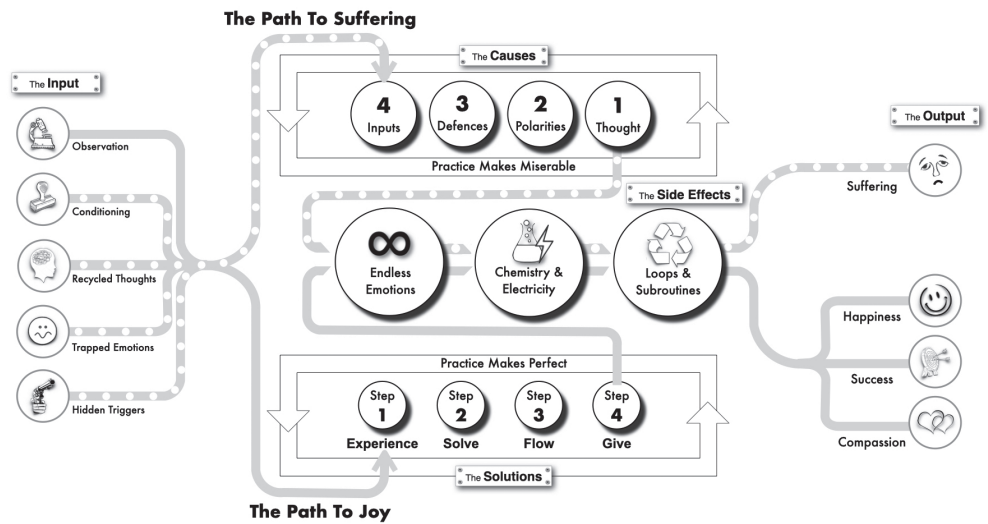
The Path To Suffering

The Input

Observation

Conditioning

Recycled Thoughts

Trapped Emotions

Hidden Triggers

The Causes

4 Inputs

3 Defences

2 Polarities

1 Thought

Practice Makes Miserable

The Output

Suffering

The Side Effects

$\infty$ Endless Emotions

Chemistry & Electricity

Loops & Subroutines

Happiness

Success

Compassion

Practice Makes Perfect

Step 1 Experience

Step 2 Solve

Step 3 Flow

Step 4 Give

The Solutions

The Path To Joy